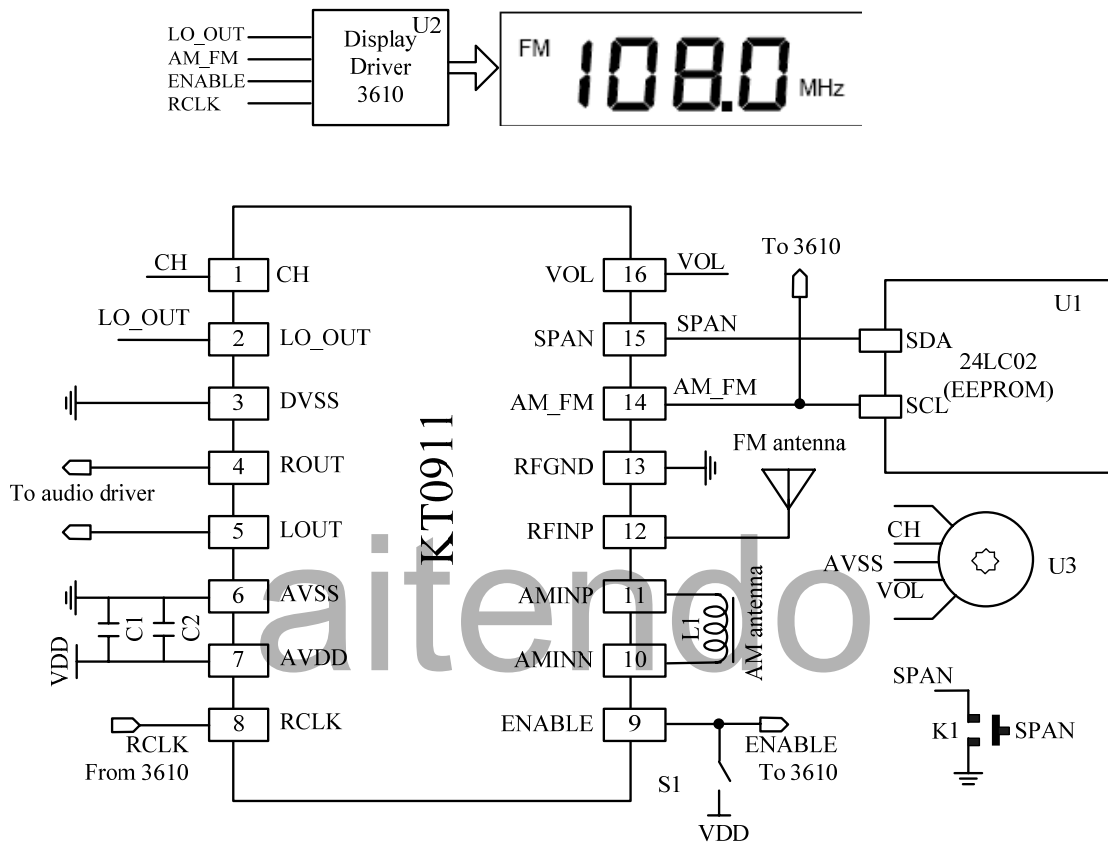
LO_OUT
AM_FM
ENABLE
RCLK
Display Driver 3610
U2
FM 108.0 MHz

KT0911
CH 1 CH
LO_OUT 2 LO_OUT
3 DVSS
4 ROUT
To audio driver
5 LOUT
6 AVSS
C1 C2
VDD
7 AVDD
8 RCLK
RCLK
From 3610

VOL 16 VOL
SPAN 15 SPAN
AM_FM 14 AM_FM
RFGND 13
RFINP 12
AMINP 11
AMINN 10
ENABLE 9
L1
AM antenna
FM antenna
To 3610
ENABLE
To 3610
S1
VDD

U1
SDA
SCL
24LC02
(EEPROM)

CH
AVSS
VOL
U3

SPAN
K1
SPAN

aitendo